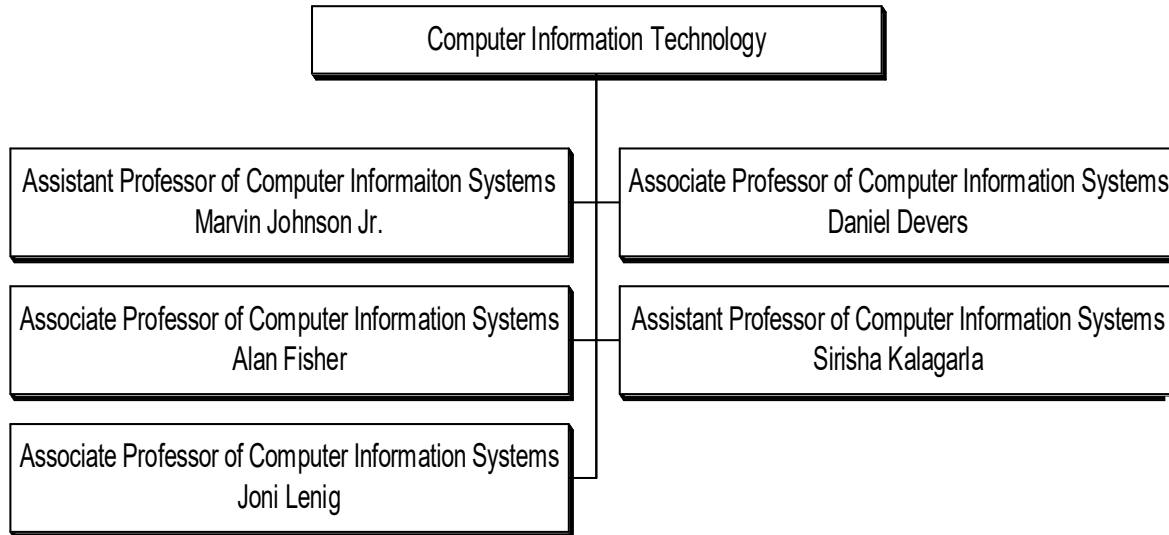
Computer Information Technology

Assistant Professor of Computer Informaiton Systems
Marvin Johnson Jr.

Associate Professor of Computer Information Systems
Daniel Devers

Associate Professor of Computer Information Systems
Alan Fisher

Assistant Professor of Computer Information Systems
Sirisha Kalagarla

Associate Professor of Computer Information Systems
Joni Lenig